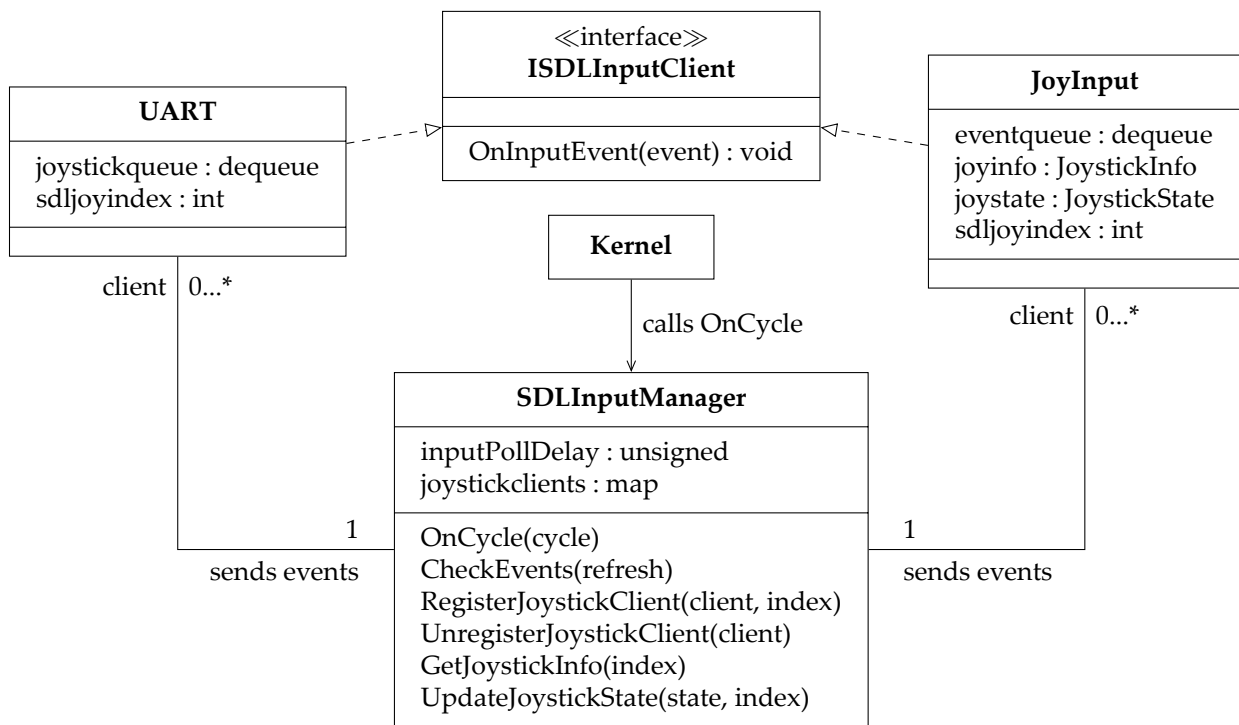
≪interface≫
ISDLInputClient

OnInputEvent(event) : void

UART

joystickqueue : dequeue
sdljoyindex : int

JoyInput

eventqueue : dequeue
joyinfo : JoystickInfo
joystate : JoystickState
sdljoyindex : int

Kernel

calls OnCycle

client 0...*

client 0...*

SDLInputManager

inputPollDelay : unsigned
joystickclients : map

OnCycle(cycle)
CheckEvents(refresh)
RegisterJoystickClient(client, index)
UnregisterJoystickClient(client)
GetJoystickInfo(index)
UpdateJoystickState(state, index)

1
sends events

1
sends events